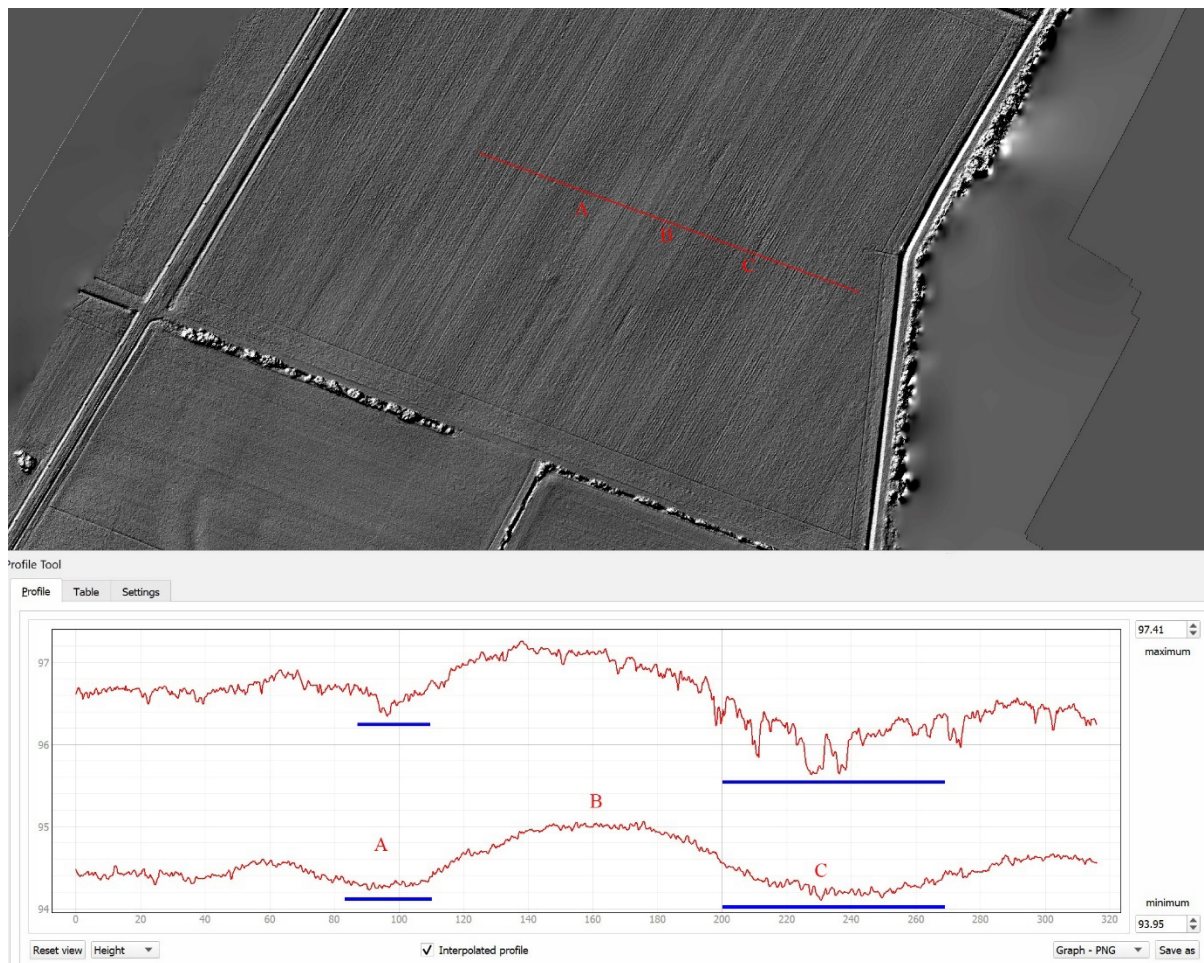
A
B
C

Profile Tool
Profile Table Settings

97
96
95
94

A
B
C

0 20 40 60 80 100 120 140 160 180 200 220 240 260 280 300 320

97.41
maximum

minimum
93.95

Reset view Height
✓ Interpolated profile
Graph - PNG Save as